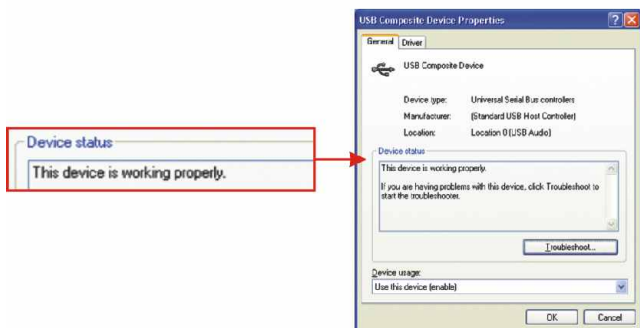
Device status
This device is working properly.

USB Composite Device Properties
?
X
General
Driver
USB Composite Device
Device type: Universal Serial Bus controllers
Manufacturer: (Standard USB Host Controller)
Location: Location 0 (USB Audio)
Device status
This device is working properly.
If you are having problems with this device, click Troubleshoot to start the troubleshooter.
Troubleshoot...
Device usage:
Use this device (enable)
OK
Cancel